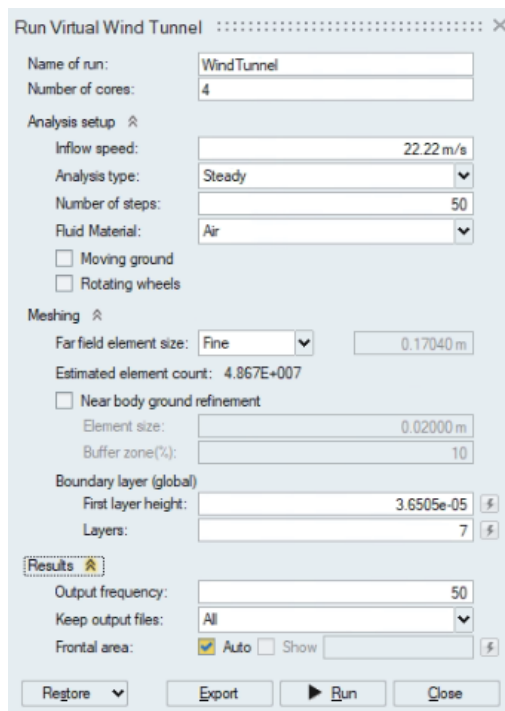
Run Virtual Wind Tunnel

Name of run: WindTunnel
Number of cores: 4

Analysis setup

Inflow speed: 22.22 m/s
Analysis type: Steady
Number of steps: 50
Fluid Material: Air
Moving ground
Rotating wheels

Meshing

Far field element size: Fine 0.17040 m
Estimated element count: 4.867E+007
Near body ground refinement
Element size: 0.02000 m
Buffer zone(%): 10
Boundary layer (global)
First layer height: 3.6505e-05
Layers: 7

Results

Output frequency: 50
Keep output files: All
Frontal area: Auto Show

Restore Export Run Close